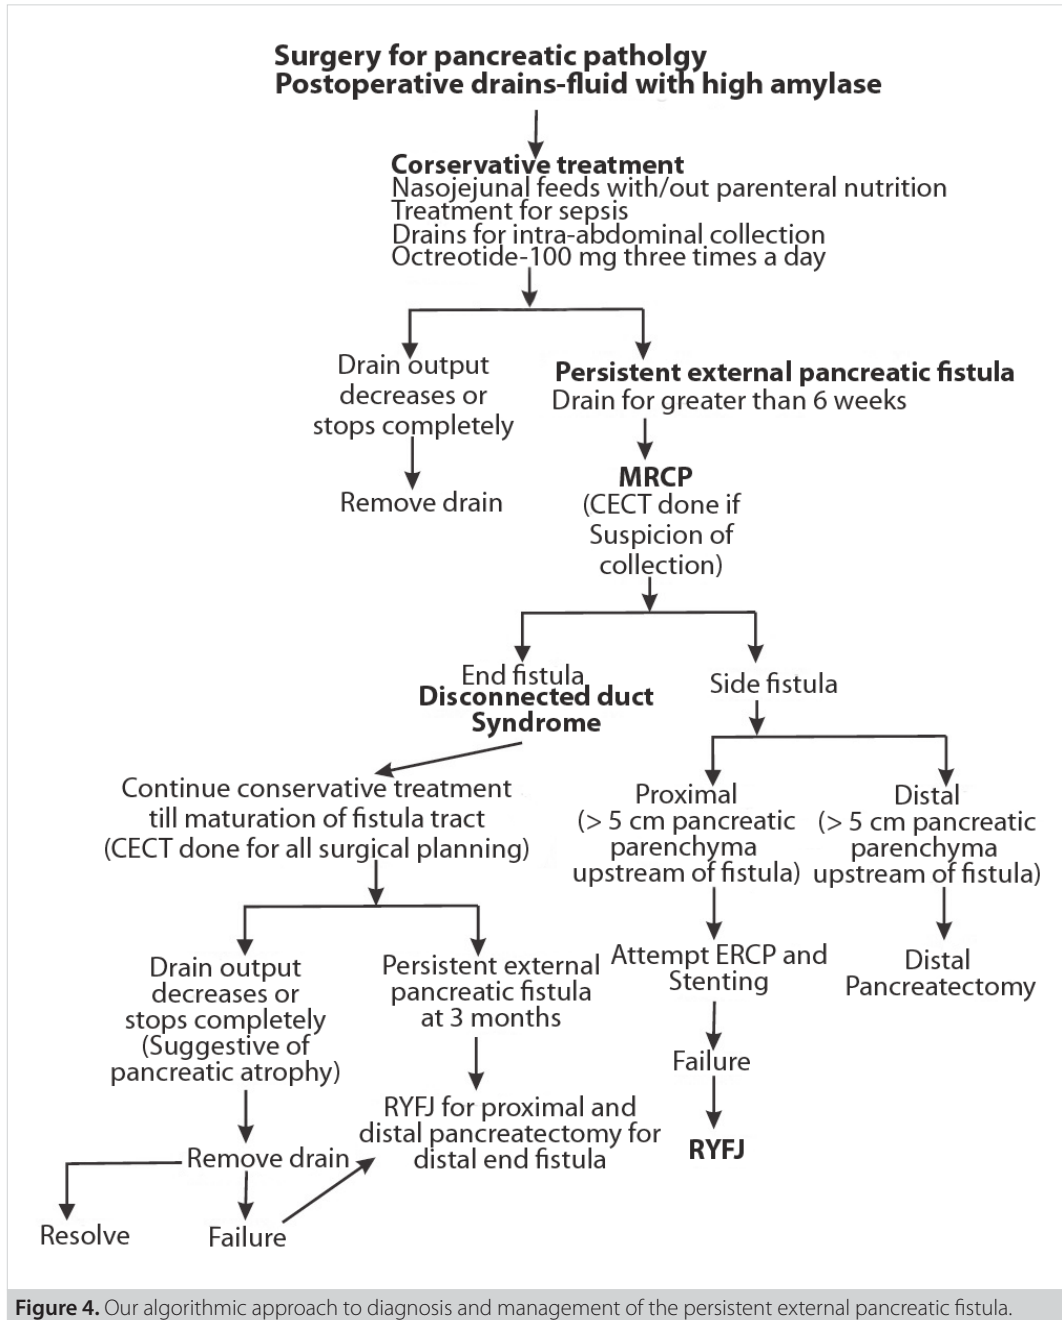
Surgery for pancreatic patholgy
Postoperative drains-fluid with high amylase

Corservative treatment
Nasojejunal feeds with/out parenteral nutrition
Treatment for sepsis
Drains for intra-abdominal collection
Octreotide-100 mg three times a day

Drain output decreases or stops completely

Remove drain

Persistent external pancreatic fistula
Drain for greater than 6 weeks

MRCP
(CECT done if Suspicion of collection)

End fistula
Disconnected duct Syndrome

Side fistula

Continue conservative treatment till maturation of fistula tract
(CECT done for all surgical planning)

Drain output decreases or stops completely (Suggestive of pancreatic atrophy)

Remove drain

Resolve

Failure

Persistent external pancreatic fistula at 3 months

RYFJ for proximal and distal pancreatectomy for distal end fistula

Proximal
(> 5 cm pancreatic parenchyma upstream of fistula)

Attempt ERCP and Stenting

Failure

RYFJ

Distal
(> 5 cm pancreatic parenchyma upstream of fistula)

Distal Pancreatectomy

Figure 4. Our algorithmic approach to diagnosis and management of the persistent external pancreatic fistula.